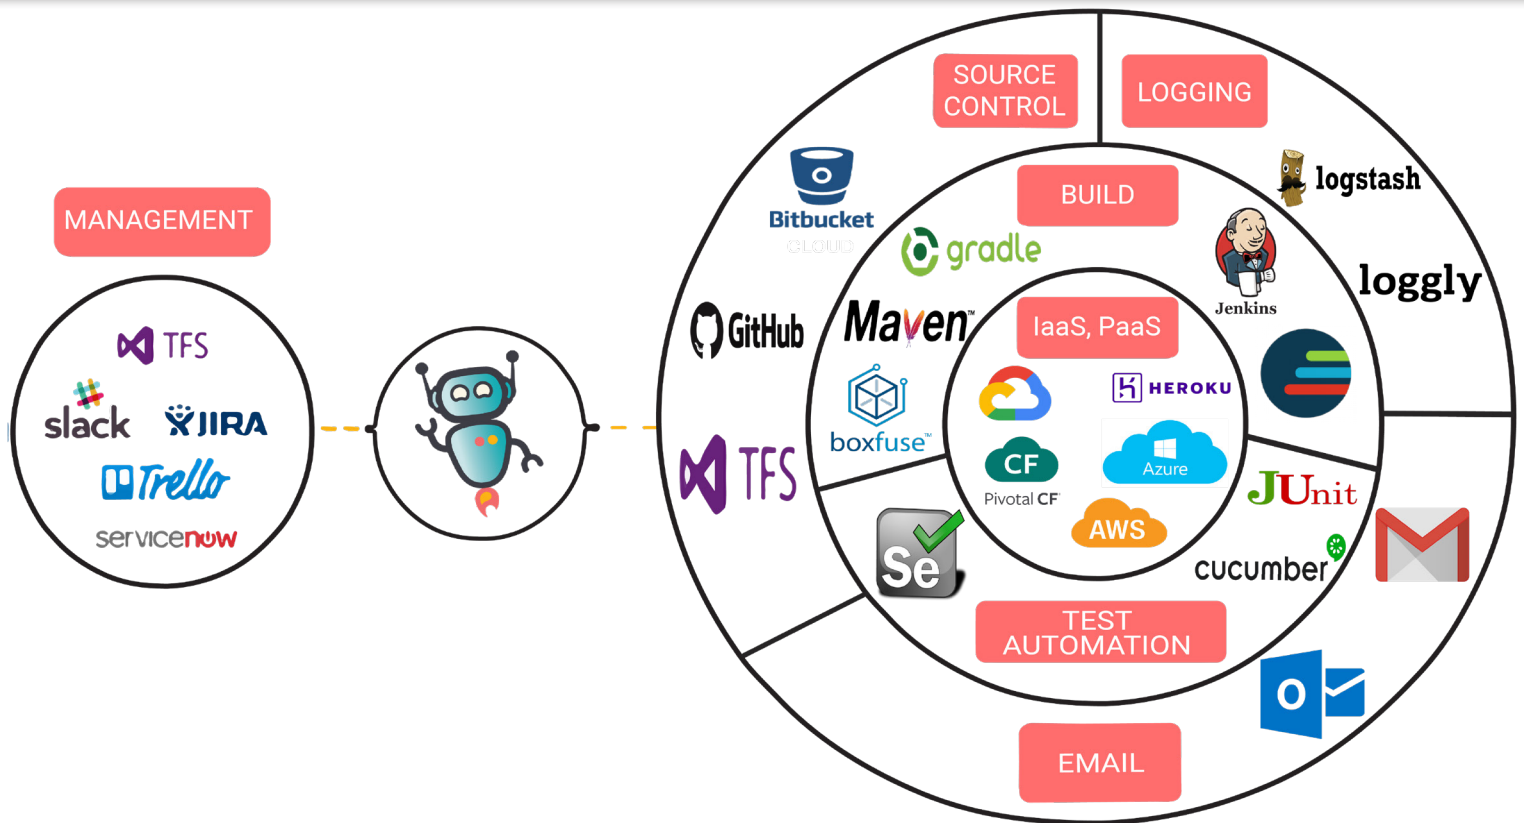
MANAGEMENT

TFS

slack

JIRA

Trello

servicenow

SOURCE CONTROL

LOGGING

Bitbucket
CLOUD

BUILD

gradle

logstash

Jenkins

loggly

GitHub

Maven

IaaS, PaaS

HEROKU

boxfuse

CF
Pivotal CF

Azure

TFS

AWS

JUnit

Se

cucumber

TEST AUTOMATION

O

EMAIL